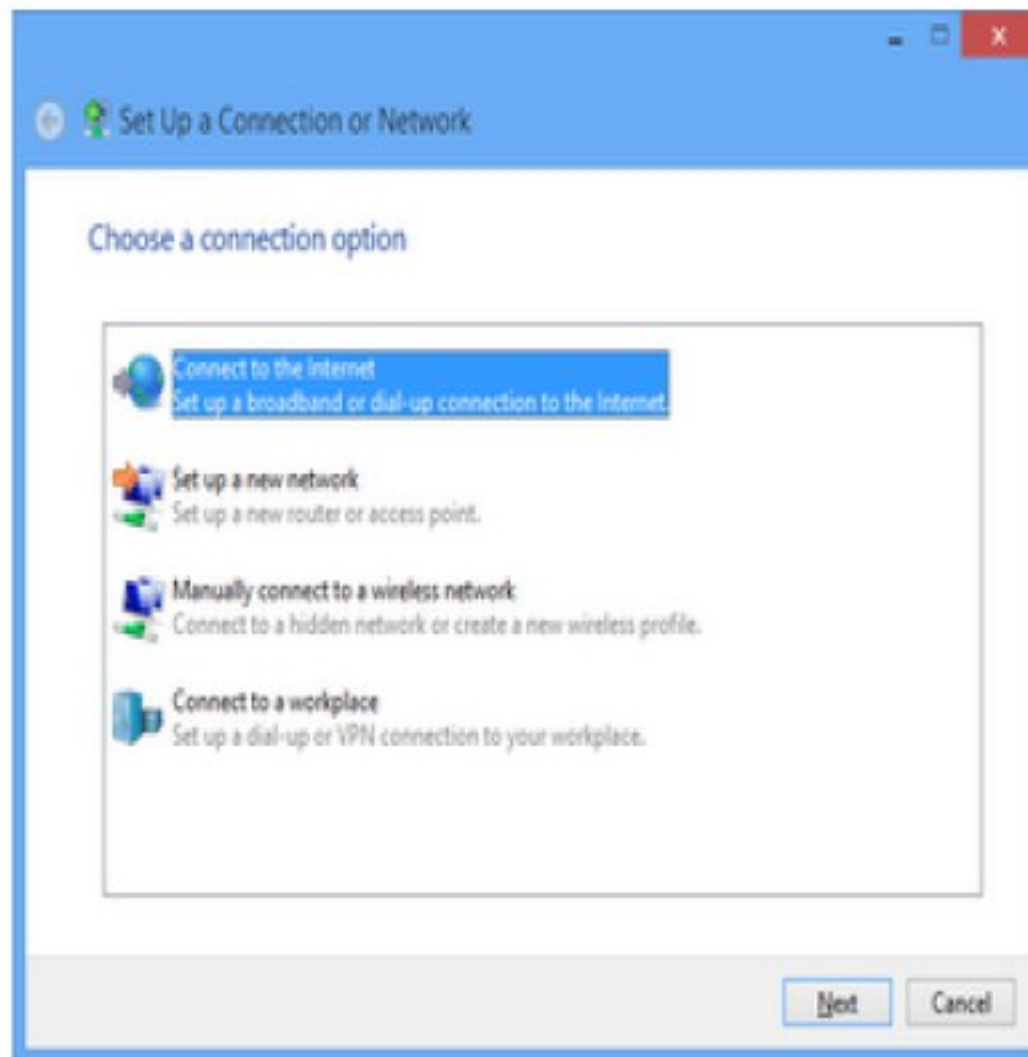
Set Up a Connection or Network

Choose a connection option

Connect to the Internet
Set up a broadband or dial-up connection to the Internet.

Set up a new network
Set up a new router or access point.

Manually connect to a wireless network
Connect to a hidden network or create a new wireless profile.

Connect to a workplace
Set up a dial-up or VPN connection to your workplace.

Next
Cancel